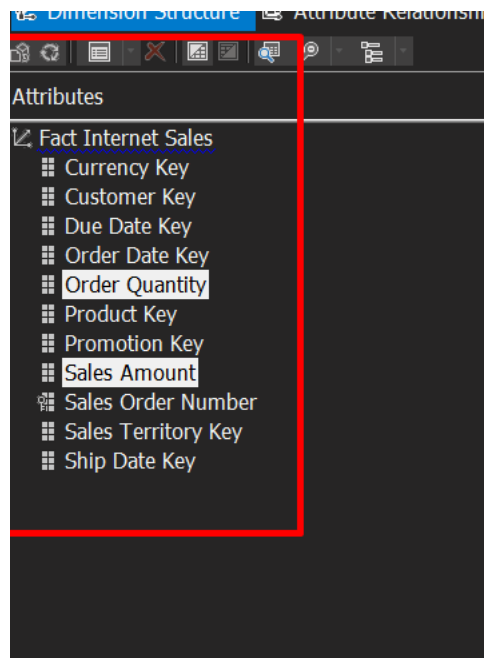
Dimension Structure Attribute Relationshi

Attributes

Fact Internet Sales
Currency Key
Customer Key
Due Date Key
Order Date Key
Order Quantity
Product Key
Promotion Key
Sales Amount
Sales Order Number
Sales Territory Key
Ship Date Key